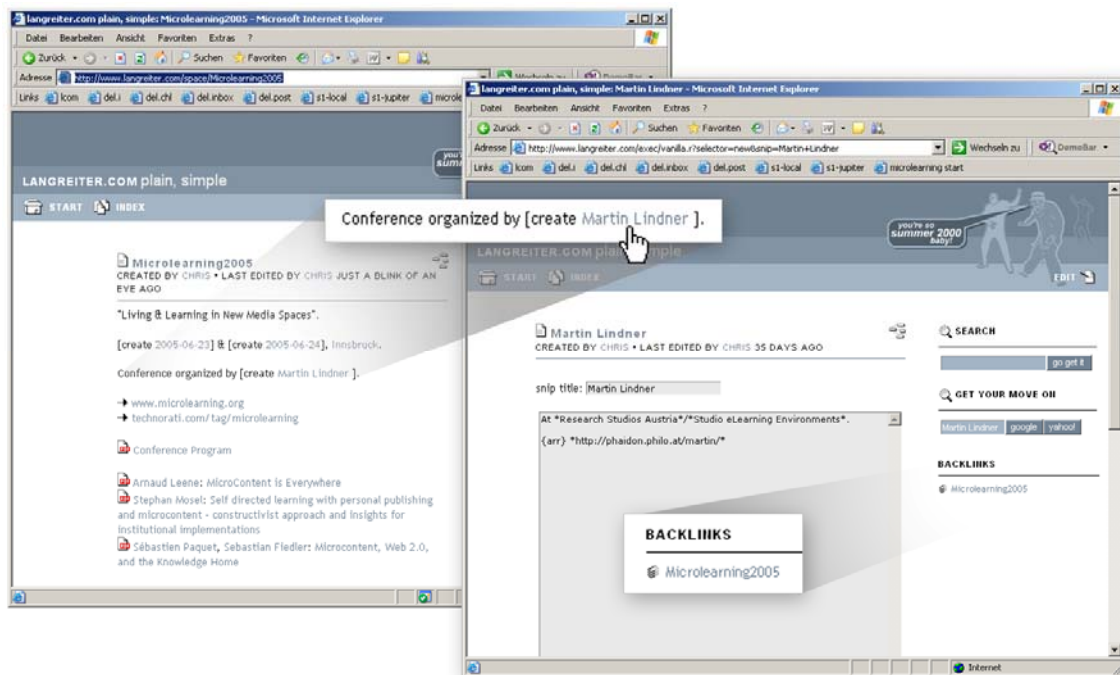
langreiter.com plain, simple: Microlearning2005 - Microsoft Internet Explorer

Datei Bearbeiten Ansicht Favoriten Extras ?

Zurück Suchen Favoriten

Adresse http://www.langreiter.com/space/Microlearning2005

Links lcom del.i del.chl del.inbox del.post s1-local s1-jupiter microle

LANGREITER.COM plain, simple

START INDEX

Microlearning2005
CREATED BY CHRIS • LAST EDITED BY CHRIS JUST A BLINK OF AN EYE AGO

"Living & Learning in New Media Spaces".

[create 2005-06-23] & [create 2005-06-24], Innsbruck.

Conference organized by [create Martin Lindner ].

→ www.microlearning.org
→ technorati.com/tag/microlearning

Conference Program

Arnaud Leene: MicroContent is Everywhere
Stephan Mosel: Self directed learning with personal publishing and microcontent - constructivist approach and insights for institutional implementations
Sébastien Paquet, Sebastian Fiedler: Microcontent, Web 2.0, and the Knowledge Home

Conference organized by [create Martin Lindner ].

langreiter.com plain, simple: Martin Lindner - Microsoft Internet Explorer

Datei Bearbeiten Ansicht Favoriten Extras ?

Zurück Suchen Favoriten

Adresse http://www.langreiter.com/exec/vanilla.r?selector=new&snip=Martin+Lindner

Wechseln zu DemoBar

Links lcom del.i del.chl del.inbox del.post s1-local s1-jupiter microlearning start

you're so summer 2000 baby!

LANGREITER.COM plain, simple

START INDEX

EDIT

Martin Lindner
CREATED BY CHRIS • LAST EDITED BY CHRIS 35 DAYS AGO

snip title: Martin Lindner

At *Research Studios Austria*/*Studio eLearning Environments*.

{arr} *http://phaidon.philo.at/martin/*

SEARCH

go get it

GET YOUR MOVE ON

Martin Lindner google yahoo!

BACKLINKS

Microlearning2005

BACKLINKS

Microlearning2005

Internet